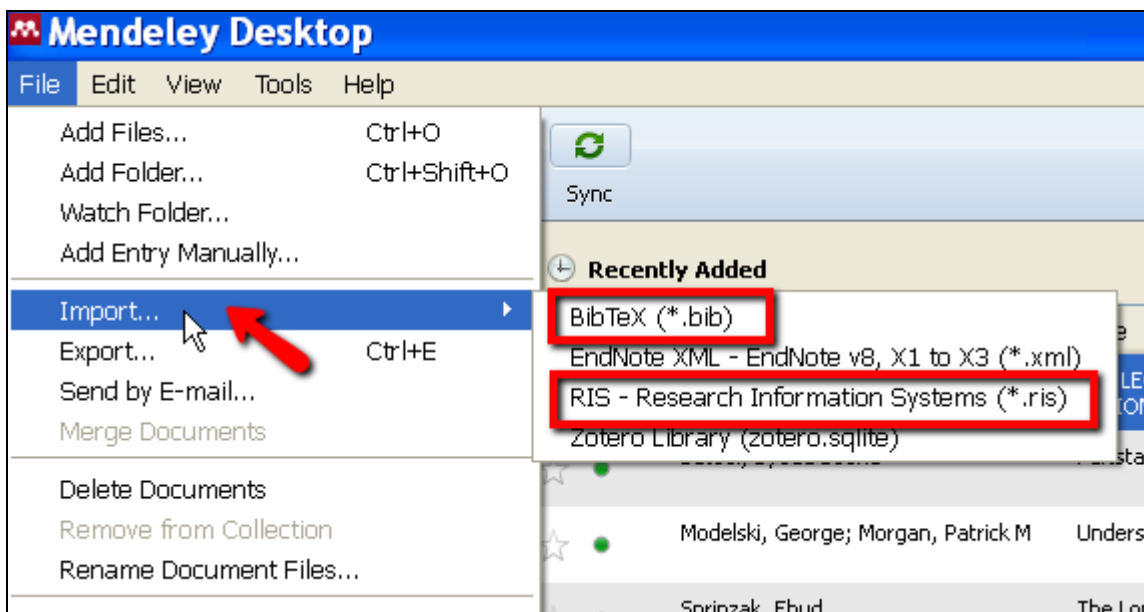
Mendeley Desktop

File Edit View Tools Help

Add Files... Ctrl+O
Add Folder... Ctrl+Shift+O
Watch Folder...
Add Entry Manually...

Import...
Export... Ctrl+E
Send by E-mail...
Merge Documents

Delete Documents
Remove from Collection
Rename Document Files...

Sync

Recently Added

BibTeX (*.bib)
EndNote XML - EndNote v8, X1 to X3 (*.xml)
RIS - Research Information Systems (*.ris)
Zotero Library (zotero.sqlite)

Modelski, George; Morgan, Patrick M Unders

Sprinzak, Ehud The Lo